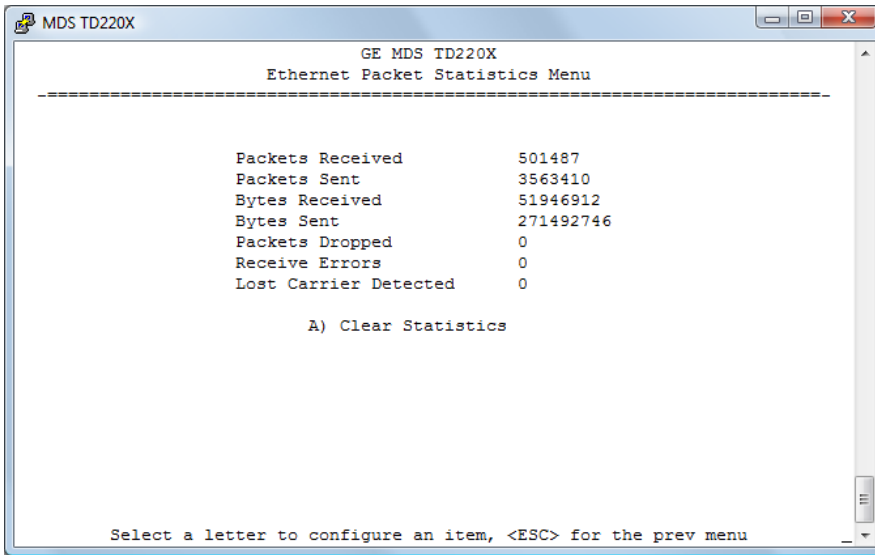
MDS TD220X

GE MDS TD220X
Ethernet Packet Statistics Menu
-===========================================================================-

| | |
|---|---|
| Packets Received | 501487 |
| Packets Sent | 3563410 |
| Bytes Received | 51946912 |
| Bytes Sent | 271492746 |
| Packets Dropped | 0 |
| Receive Errors | 0 |
| Lost Carrier Detected | 0 |

A) Clear Statistics

Select a letter to configure an item, <ESC> for the prev menu